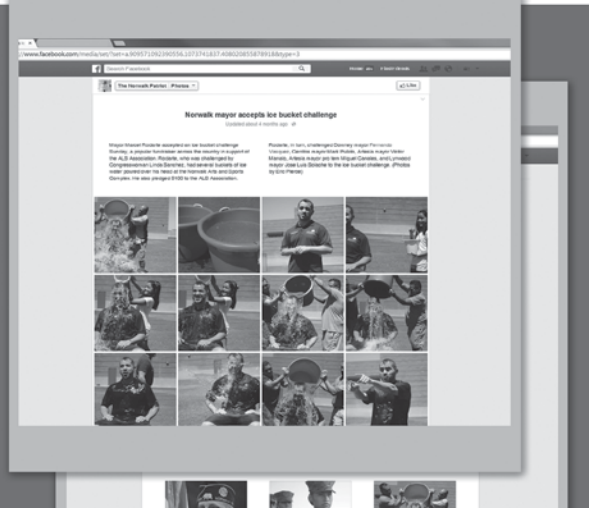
www.facebook.com/media/set/?set=a.909571092390556.1073741837.408020655878918&type=3

Search Facebook

The Norwalk Patriot · Photos

Like

Norwalk mayor accepts ice bucket challenge

Updated about 4 months ago

Mayor Manuel Rodarte accepted an ice bucket challenge Sunday, a popular fundraiser across the country in support of the ALS Association. Rodarte, who was challenged by Congresswoman Linda Sanchez, had several buckets of ice water poured over his head at the Norwalk Arts and Sports Complex. He also pledged $100 to the ALS Association.

Rodarte, in turn, challenged Downey mayor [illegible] Vasquez, Cerritos mayor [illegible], Artesia mayor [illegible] Manalo, Artesia mayor pro tem Miguel Canales, and Lynwood mayor Jose Luis Solache to the ice bucket challenge. (Photos by Eric Parra)